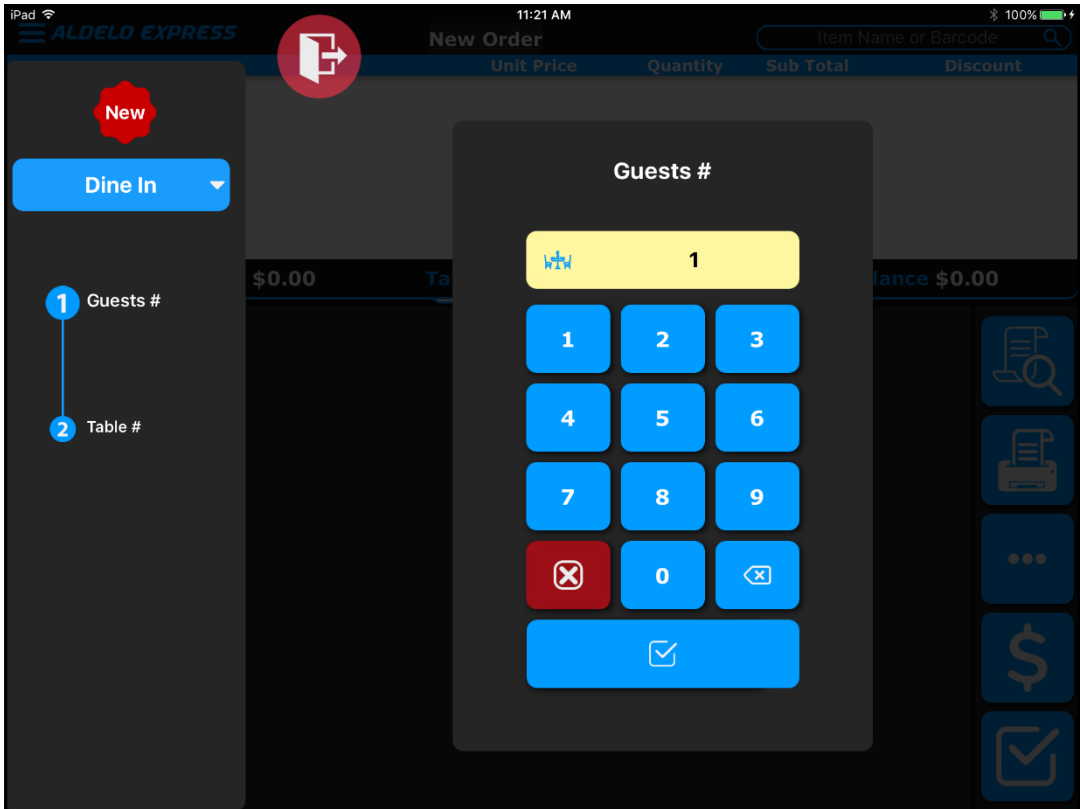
iPad 11:21 AM 100%

ALDELO EXPRESS

New Order

Item Name or Barcode

Unit Price Quantity Sub Total Discount

New

Dine In

1 Guests #

2 Table #

$0.00 Ta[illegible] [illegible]lance $0.00

Guests #

1

1 2 3

4 5 6

7 8 9

0